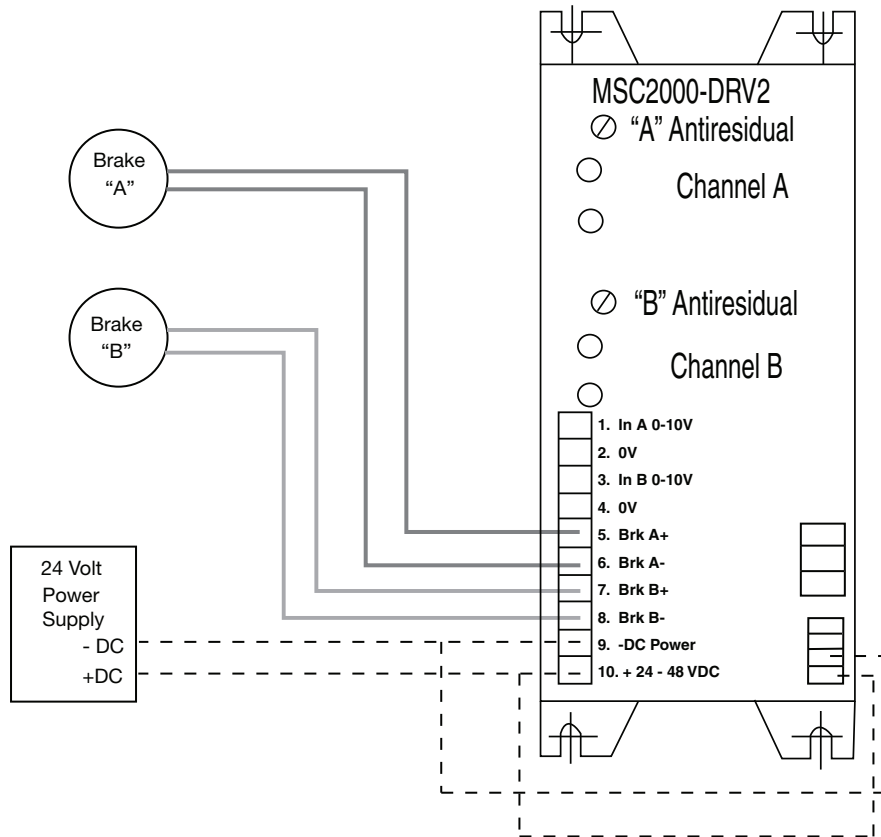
MSC2000-DRV2

"A" Antiresidual

Channel A

"B" Antiresidual

Channel B

Brake "A"

Brake "B"

24 Volt Power Supply

- DC

+DC

1. In A 0-10V
2. 0V
3. In B 0-10V
4. 0V
5. Brk A+
6. Brk A-
7. Brk B+
8. Brk B-
9. -DC Power
10. + 24 - 48 VDC